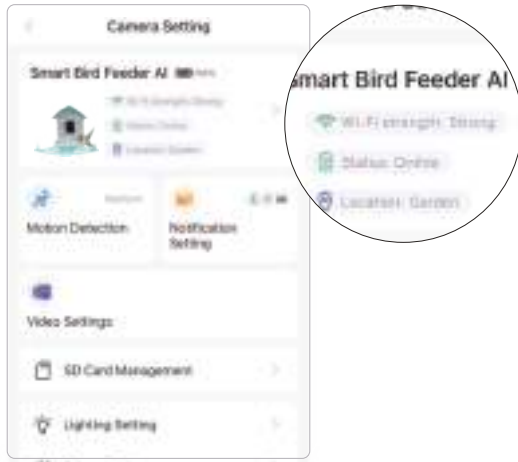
Camera Setting

Smart Bird Feeder AI

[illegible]

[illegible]

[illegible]

Motion Detection

Notification Setting

Video Settings

SD Card Management

Lighting Setting

Smart Bird Feeder AI

Wi-Fi strength: Strong

Status: Online

Location: Garden